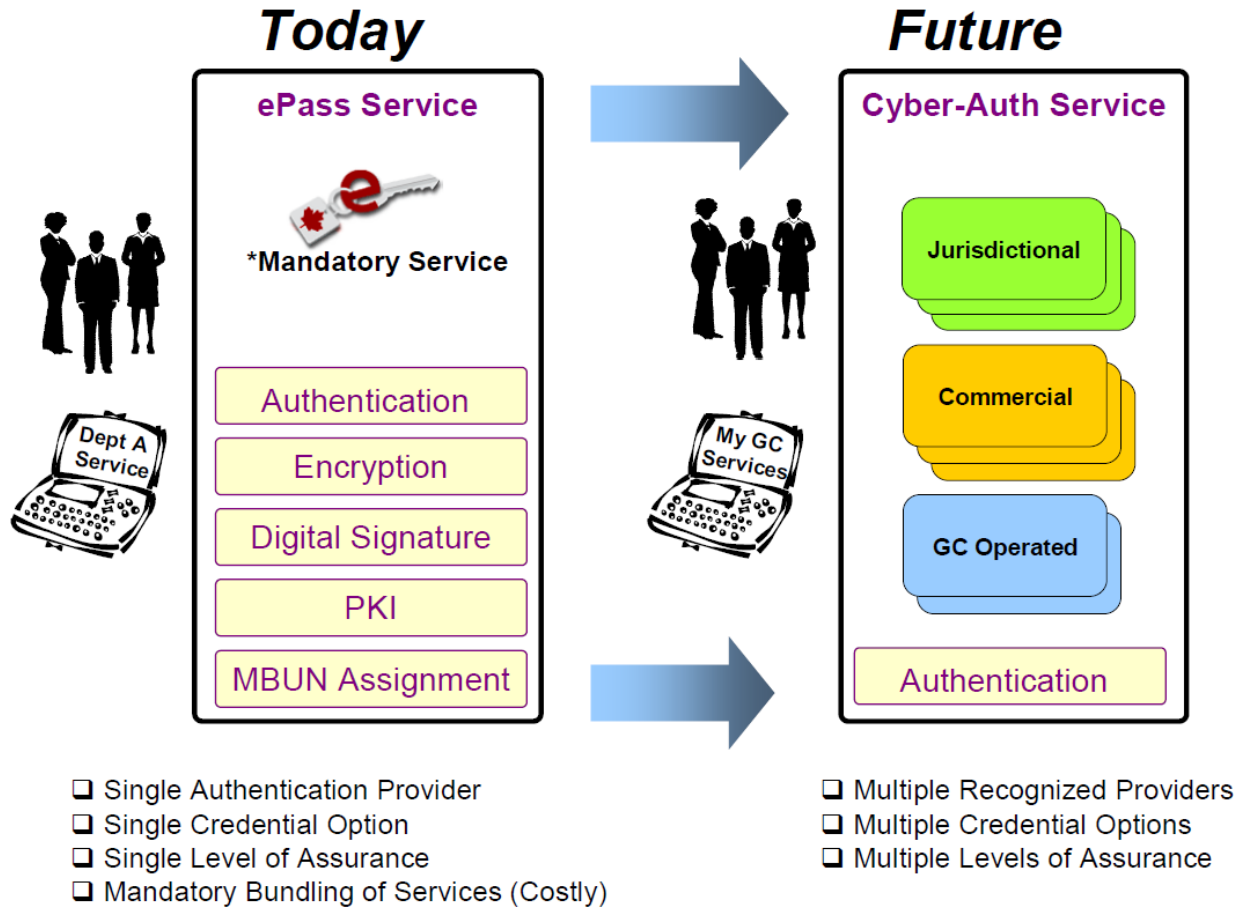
Today

ePass Service

*Mandatory Service

Dept A Service

Authentication

Encryption

Digital Signature

PKI

MBUN Assignment

Future

Cyber-Auth Service

Jurisdictional

Commercial

My GC Services

GC Operated

Authentication

❑ Single Authentication Provider
❑ Single Credential Option
❑ Single Level of Assurance
❑ Mandatory Bundling of Services (Costly)

❑ Multiple Recognized Providers
❑ Multiple Credential Options
❑ Multiple Levels of Assurance